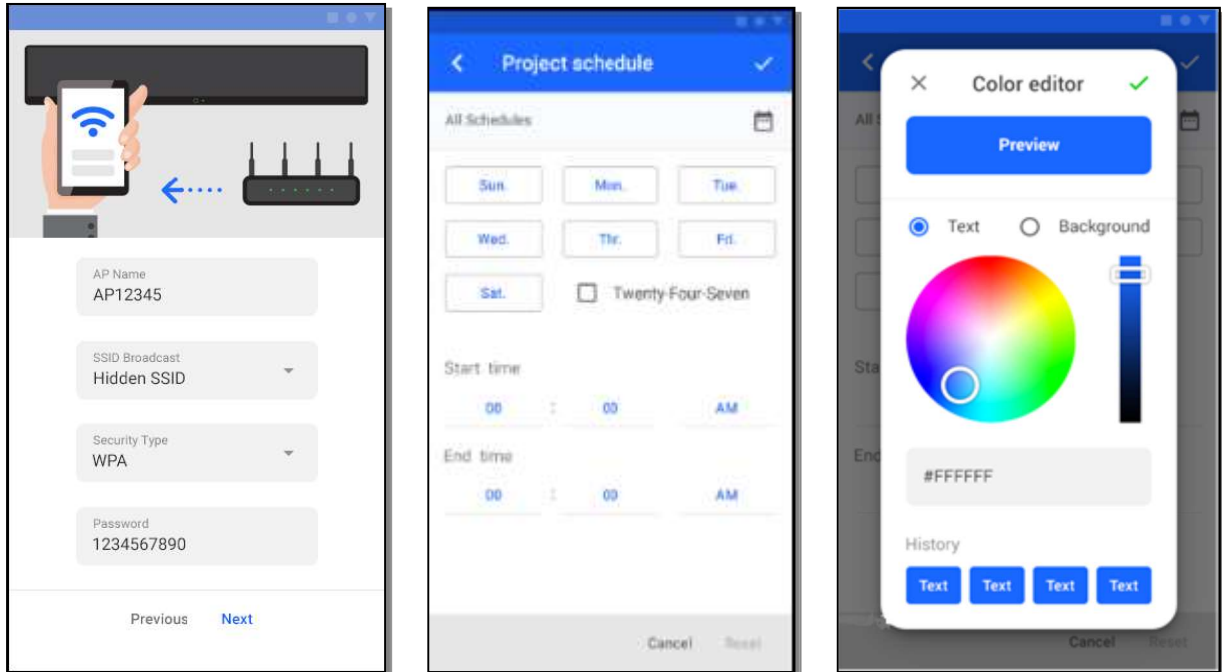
AP Name
AP12345

SSID Broadcast
Hidden SSID

Security Type
WPA

Password
1234567890

Previous Next

Project schedule

All Schedules

Sun. Mon. Tue.
Wed. Thr. Fri.
Sat. Twenty-Four-Seven

Start time
00 : 00 AM

End time
00 : 00 AM

Cancel Reset

Color editor

Preview

Text Background

#FFFFFF

History
Text Text Text Text

All S
Sta
End
Cancel Reset